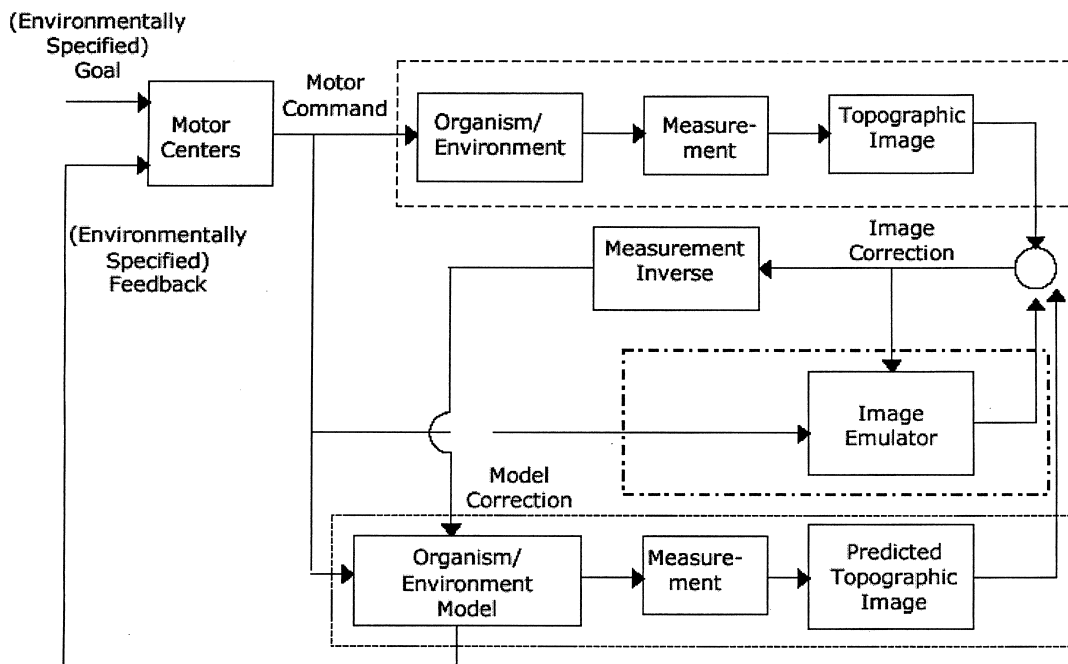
(Environmentally Specified) Goal

Motor Centers

Motor Command

Organism/ Environment

Measurement

Topographic Image

(Environmentally Specified) Feedback

Measurement Inverse

Image Correction

Image Emulator

Model Correction

Organism/ Environment Model

Measurement

Predicted Topographic Image